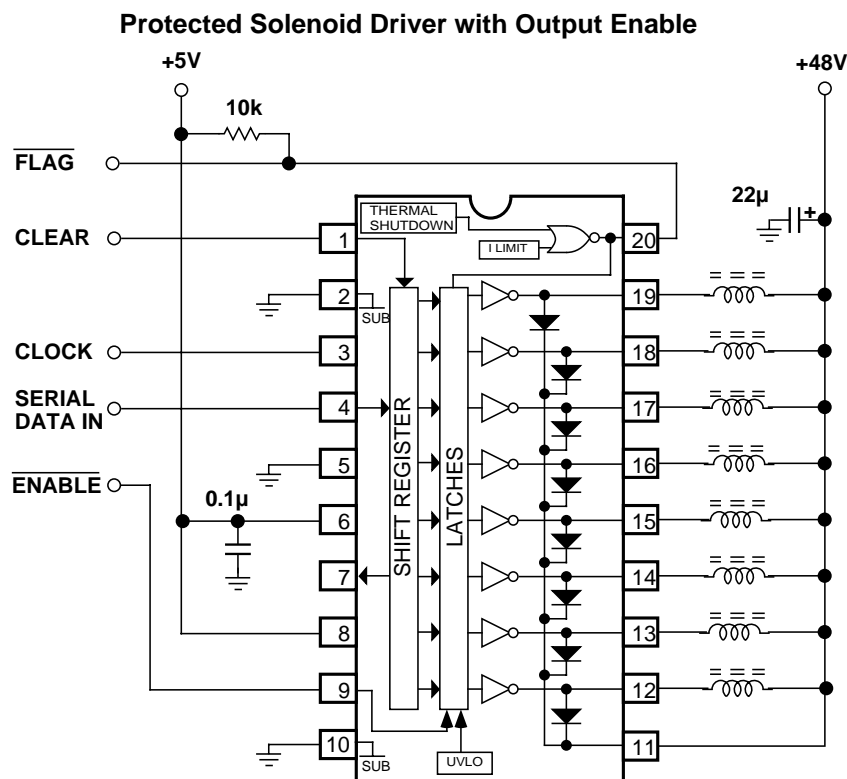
Protected Solenoid Driver with Output Enable

+5V

+48V

10k

$\overline{\text{FLAG}}$

22µ

+

THERMAL SHUTDOWN

I LIMIT

CLEAR

1

20

2

SUB

19

CLOCK

3

18

SERIAL DATA IN

4

17

SHIFT REGISTER

LATCHES

5

16

$\overline{\text{ENABLE}}$

0.1µ

6

15

7

14

8

13

9

12

10

SUB

UVLO

11